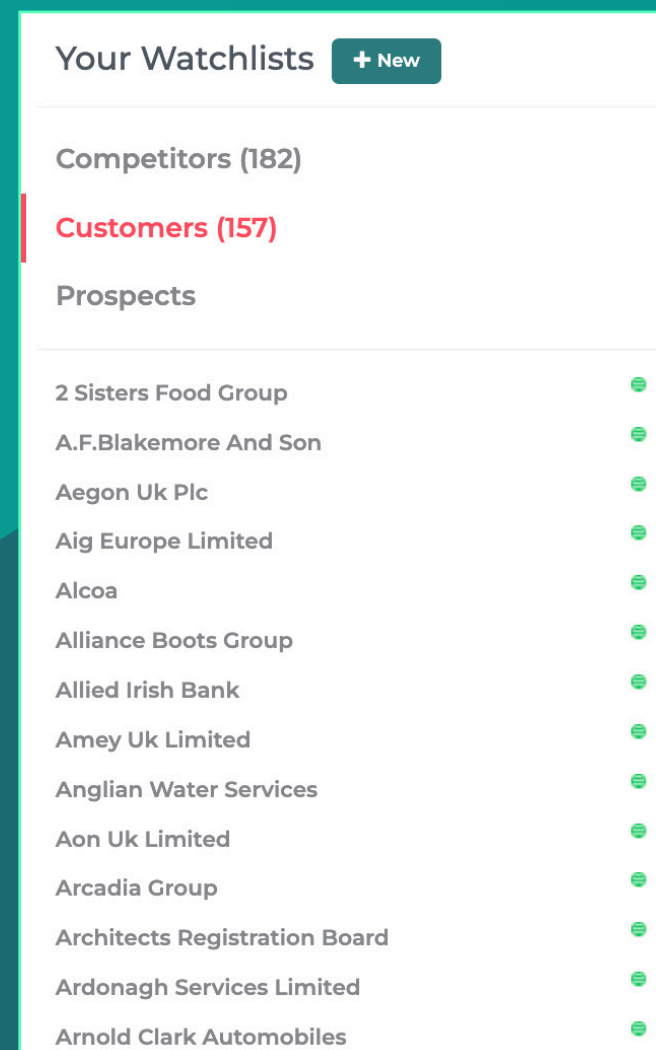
Your Watchlists + New

Competitors (182)

Customers (157)

Prospects

2 Sisters Food Group
A.F.Blakemore And Son
Aegon Uk Plc
Aig Europe Limited
Alcoa
Alliance Boots Group
Allied Irish Bank
Amey Uk Limited
Anglian Water Services
Aon Uk Limited
Arcadia Group
Architects Registration Board
Ardonagh Services Limited
Arnold Clark Automobiles